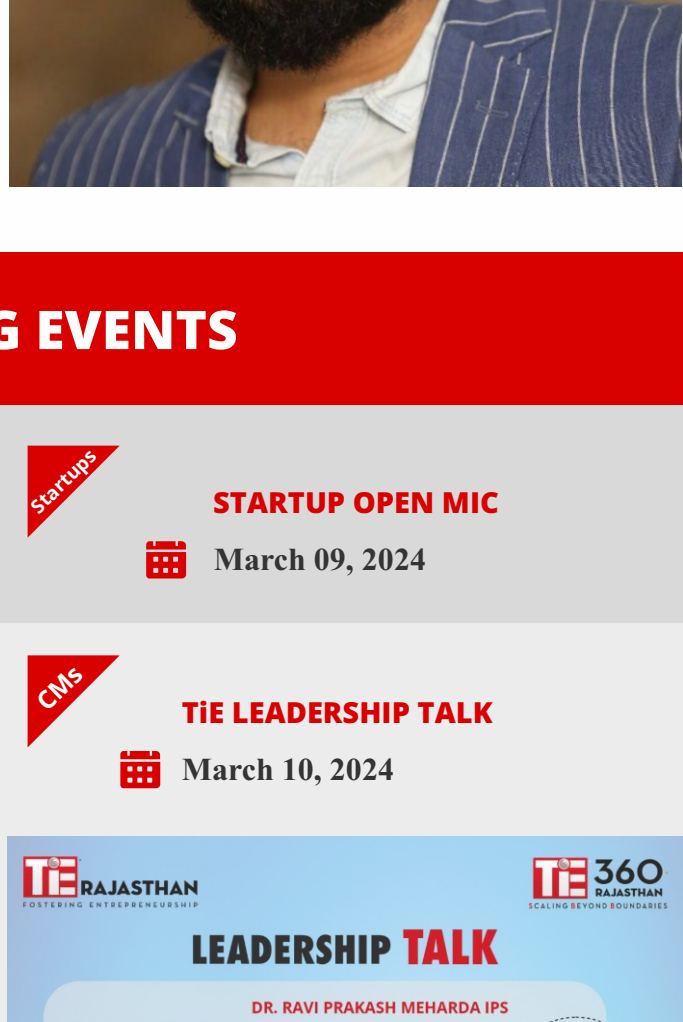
G EVENTS

Startups

STARTUP OPEN MIC

March 09, 2024

CMs

TiE LEADERSHIP TALK

March 10, 2024

TiE RAJASTHAN
FOSTERING ENTREPRENEURSHIP

TiE 360 RAJASTHAN
SCALING BEYOND BOUNDARIES

LEADERSHIP TALK

DR. RAVI PRAKASH MEHARDA IPS